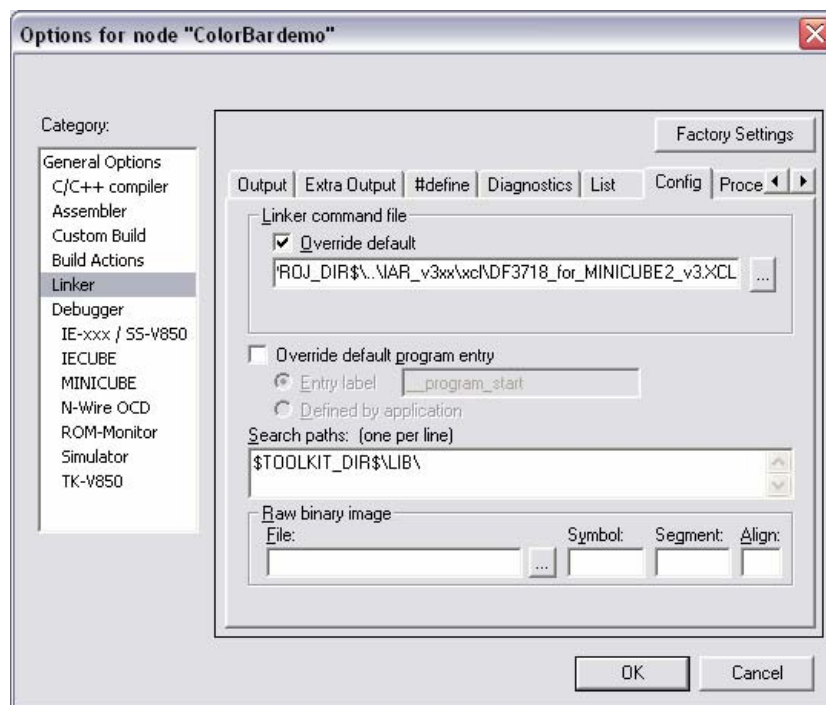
Options for node "ColorBardemo"

Category:

General Options
C/C++ compiler
Assembler
Custom Build
Build Actions
Linker
Debugger
IE-xxx / SS-V850
IECUBE
MINICUBE
N-Wire OCD
ROM-Monitor
Simulator
TK-V850

Factory Settings

Output | Extra Output | #define | Diagnostics | List | Config | Proce

Linker command file
Override default
'ROJ_DIR$\..\IAR_v3xx\xcl\DF3718_for_MINICUBE2_v3.XCL ...

Override default program entry
Entry label __program_start
Defined by application

Search paths: (one per line)
$TOOLKIT_DIR$\LIB\

Raw binary image
File: ... Symbol: Segment: Align:

OK Cancel